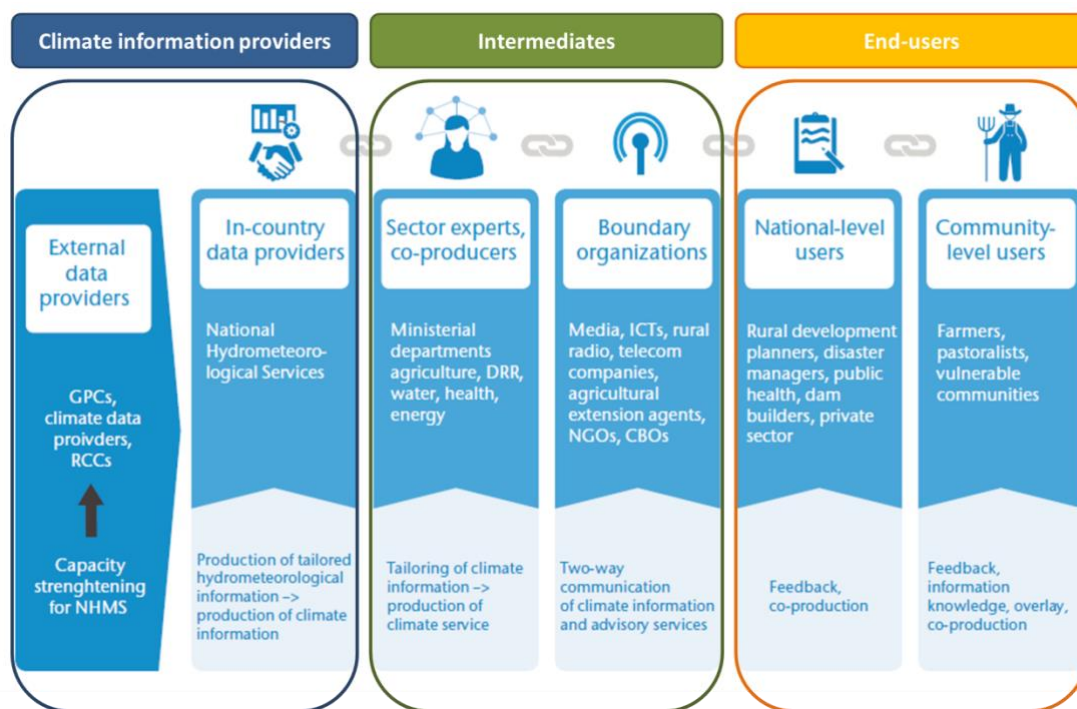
Climate information providers

Intermediates

End-users

External data providers

GPCs, climate data proivders, RCCs

Capacity strenghtening for NHMS

In-country data providers

National Hydrometeorological Services

Production of tailored hydrometeorological information –> production of climate information

Sector experts, co-producers

Ministerial departments agriculture, DRR, water, health, energy

Tailoring of climate information –> production of climate service

Boundary organizations

Media, ICTs, rural radio, telecom companies, agricultural extension agents, NGOs, CBOs

Two-way communication of climate information and advisory services

National-level users

Rural development planners, disaster managers, public health, dam builders, private sector

Feedback, co-production

Community-level users

Farmers, pastoralists, vulnerable communities

Feedback, information knowledge, overlay, co-production